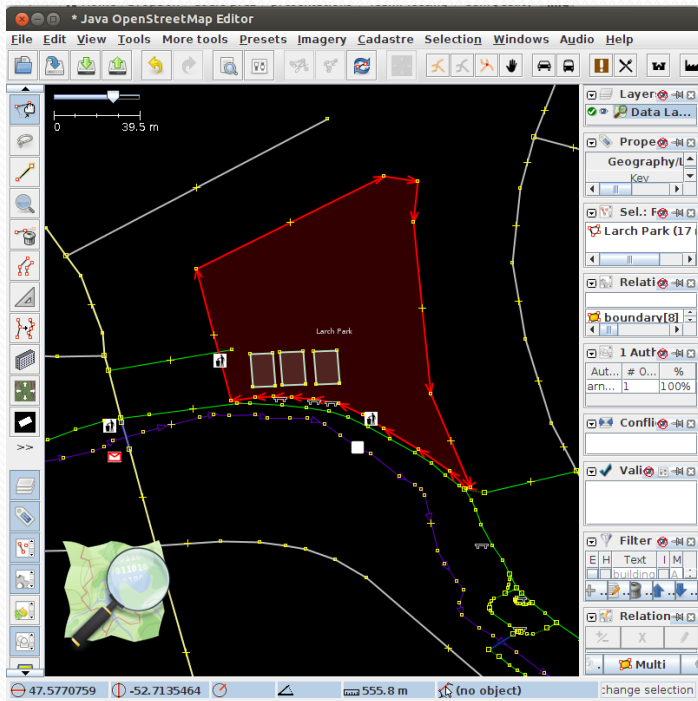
* Java OpenStreetMap Editor

File Edit View Tools More tools Presets Imagery Cadastre Selection Windows Audio Help

0 39.5 m

Larch Park

Layer

Data La

Prope

Geography/L

Key

Sel.: F

Larch Park (17

Relati

boundary[8]

1 Auth

| Aut... | # O... | % |
|---|---|---|
| arn... | 1 | 100% |

Confli

Vali

Filter

| E | H | Text | I | M |
|---|---|---|---|---|
| | | building | | A |

Relation

X

Multi

47.5770759 -52.7135464 555.8 m (no object) hange selection